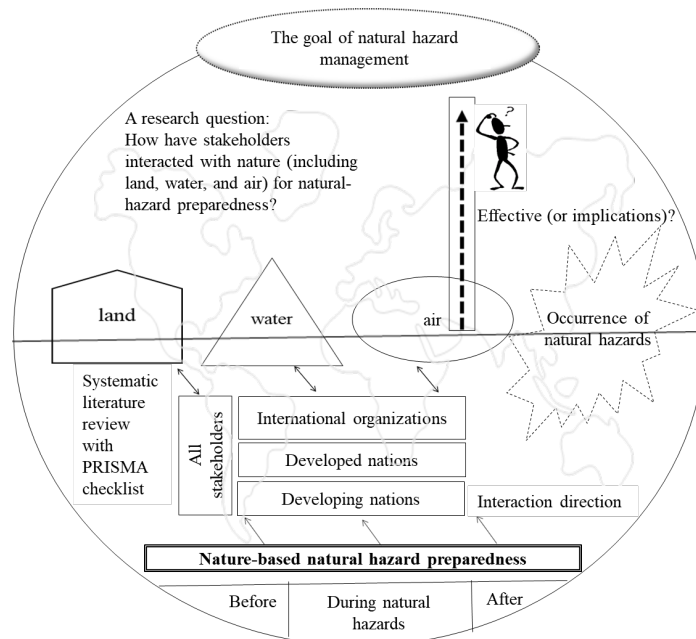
The goal of natural hazard management

A research question: How have stakeholders interacted with nature (including land, water, and air) for natural-hazard preparedness?

?

Effective (or implications)?

land

water

air

Occurrence of natural hazards

Systematic literature review with PRISMA checklist

All stakeholders

International organizations

Developed nations

Developing nations

Interaction direction

Nature-based natural hazard preparedness

Before

During natural hazards

After